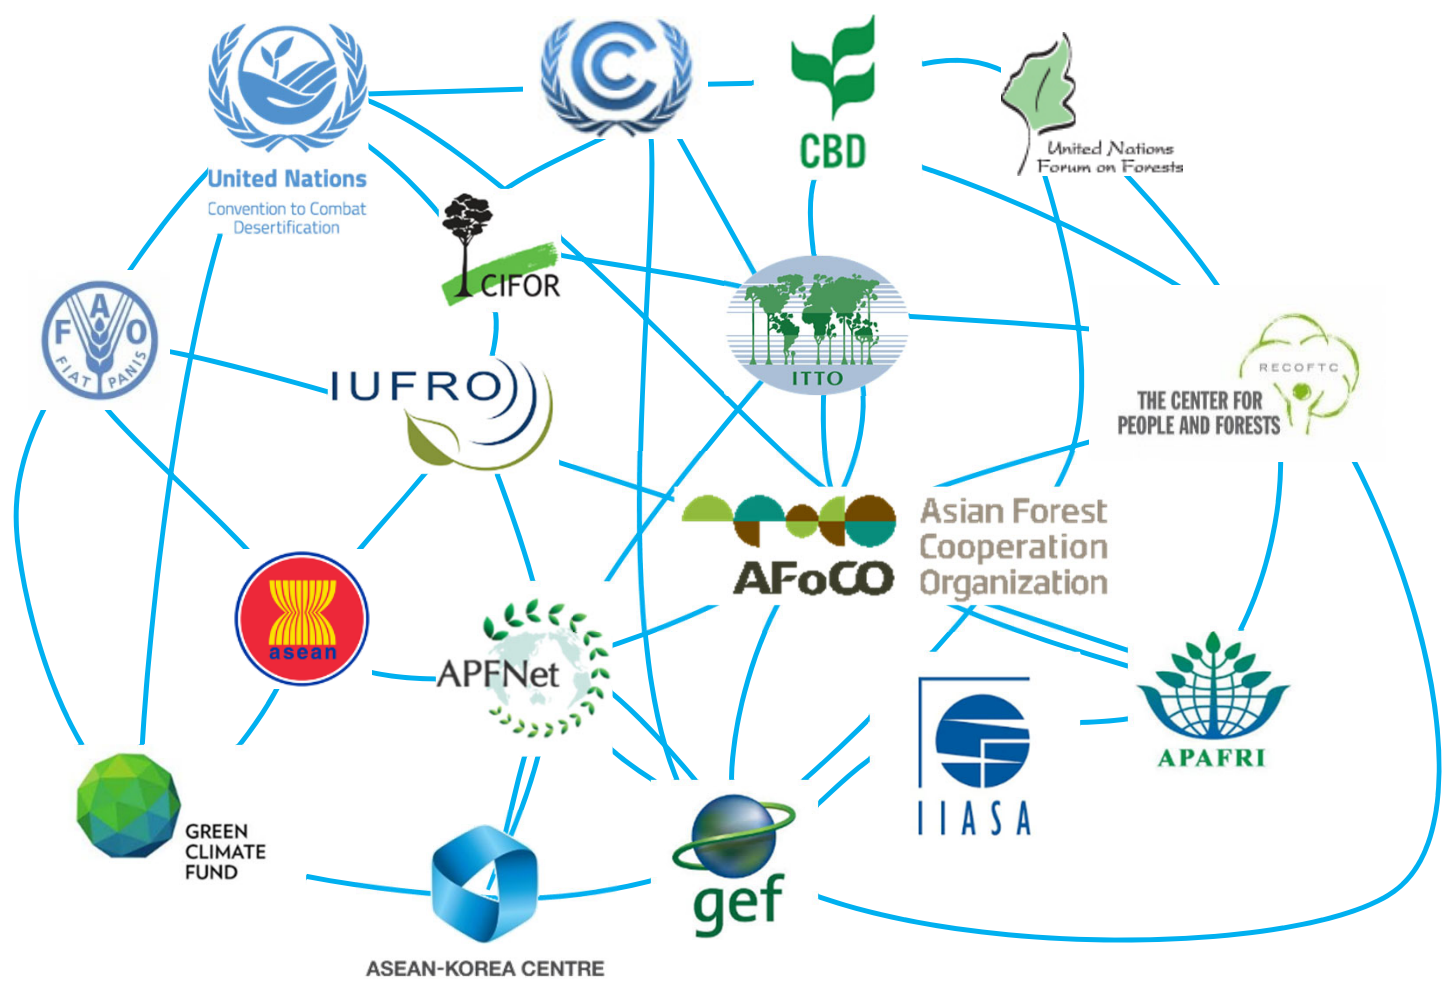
United Nations
Convention to Combat Desertification

CBD

United Nations Forum on Forests

CIFOR

F A O
FIAT PANIS

ITTO

RECOFTC
THE CENTER FOR PEOPLE AND FORESTS

IUFRO

AFoCO
Asian Forest Cooperation Organization

asean

APFNet

APAFRI

IIASA

GREEN CLIMATE FUND

gef

ASEAN-KOREA CENTRE